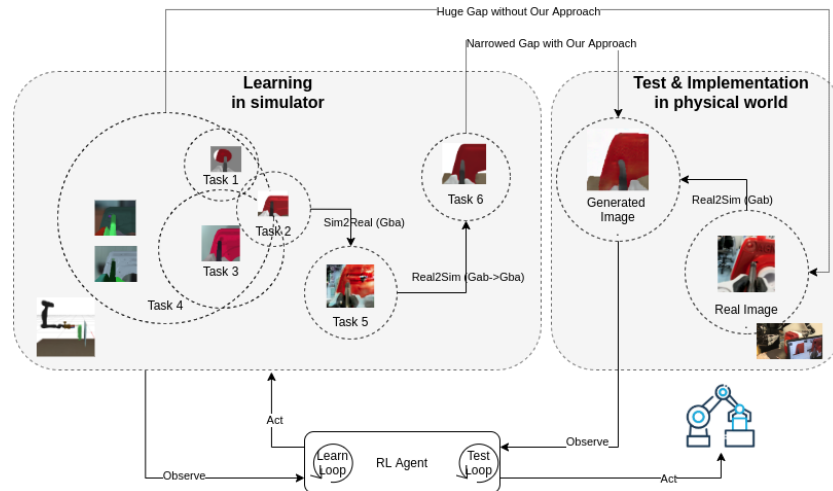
Huge Gap without Our Approach

Narrowed Gap with Our Approach

Learning in simulator

Test & Implementation in physical world

Task 1

Task 2

Task 3

Task 4

Sim2Real (Gba)

Task 5

Task 6

Real2Sim (Gab->Gba)

Generated Image

Real2Sim (Gab)

Real Image

Act

Observe

Learn Loop

RL Agent

Test Loop

Observe

Act